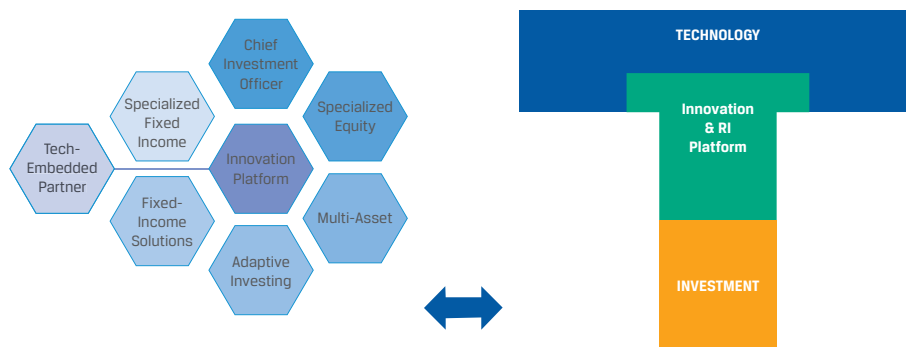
Chief Investment Officer

Specialized Fixed Income

Specialized Equity

Tech-Embedded Partner

Innovation Platform

Fixed-Income Solutions

Multi-Asset

Adaptive Investing

TECHNOLOGY

Innovation & RI Platform

INVESTMENT